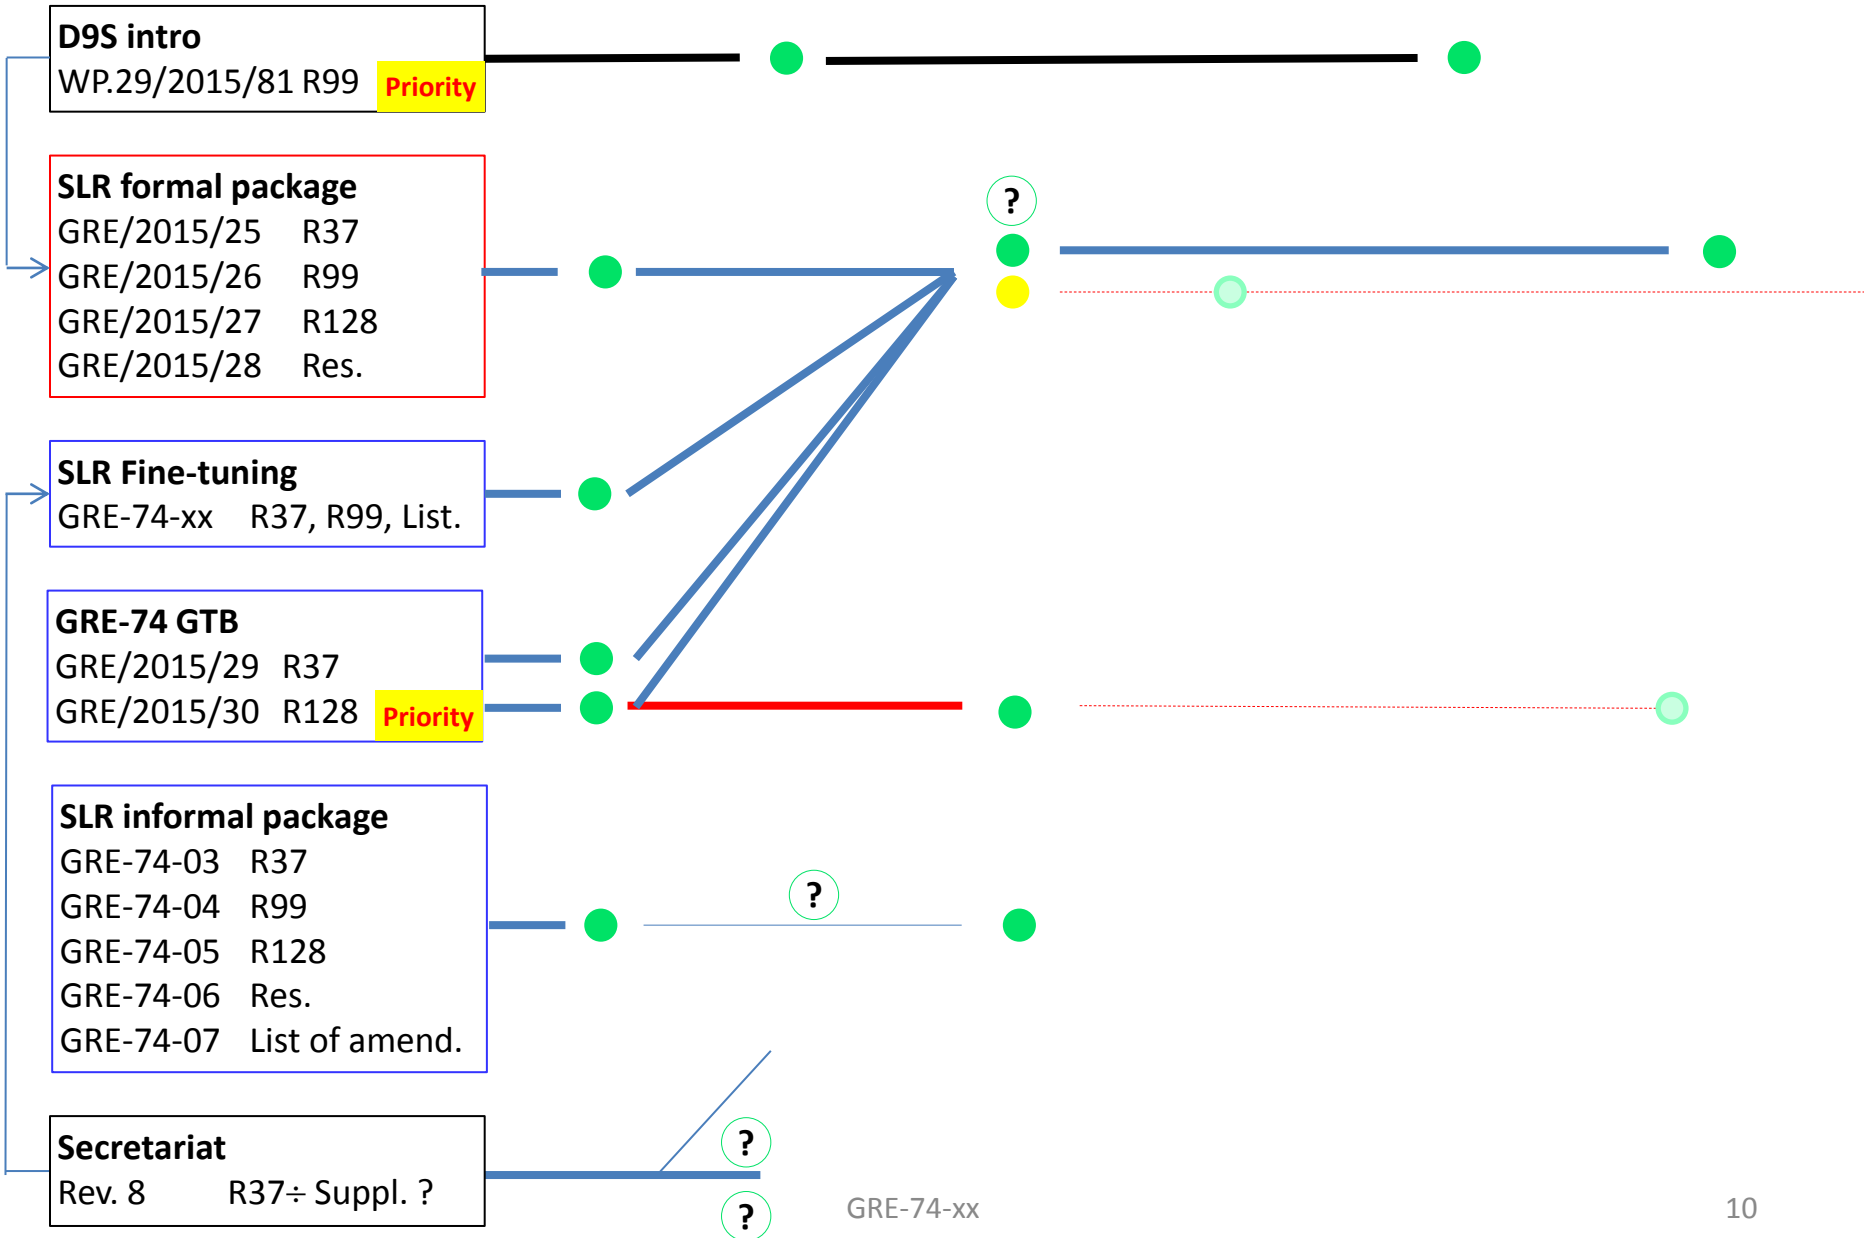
D9S intro
WP.29/2015/81 R99 Priority

SLR formal package
GRE/2015/25 R37
GRE/2015/26 R99
GRE/2015/27 R128
GRE/2015/28 Res.

?

SLR Fine-tuning
GRE-74-xx R37, R99, List.

GRE-74 GTB
GRE/2015/29 R37
GRE/2015/30 R128 Priority

SLR informal package
GRE-74-03 R37
GRE-74-04 R99
GRE-74-05 R128
GRE-74-06 Res.
GRE-74-07 List of amend.

?

Secretariat
Rev. 8 R37÷ Suppl. ?

?

?

GRE-74-xx

10